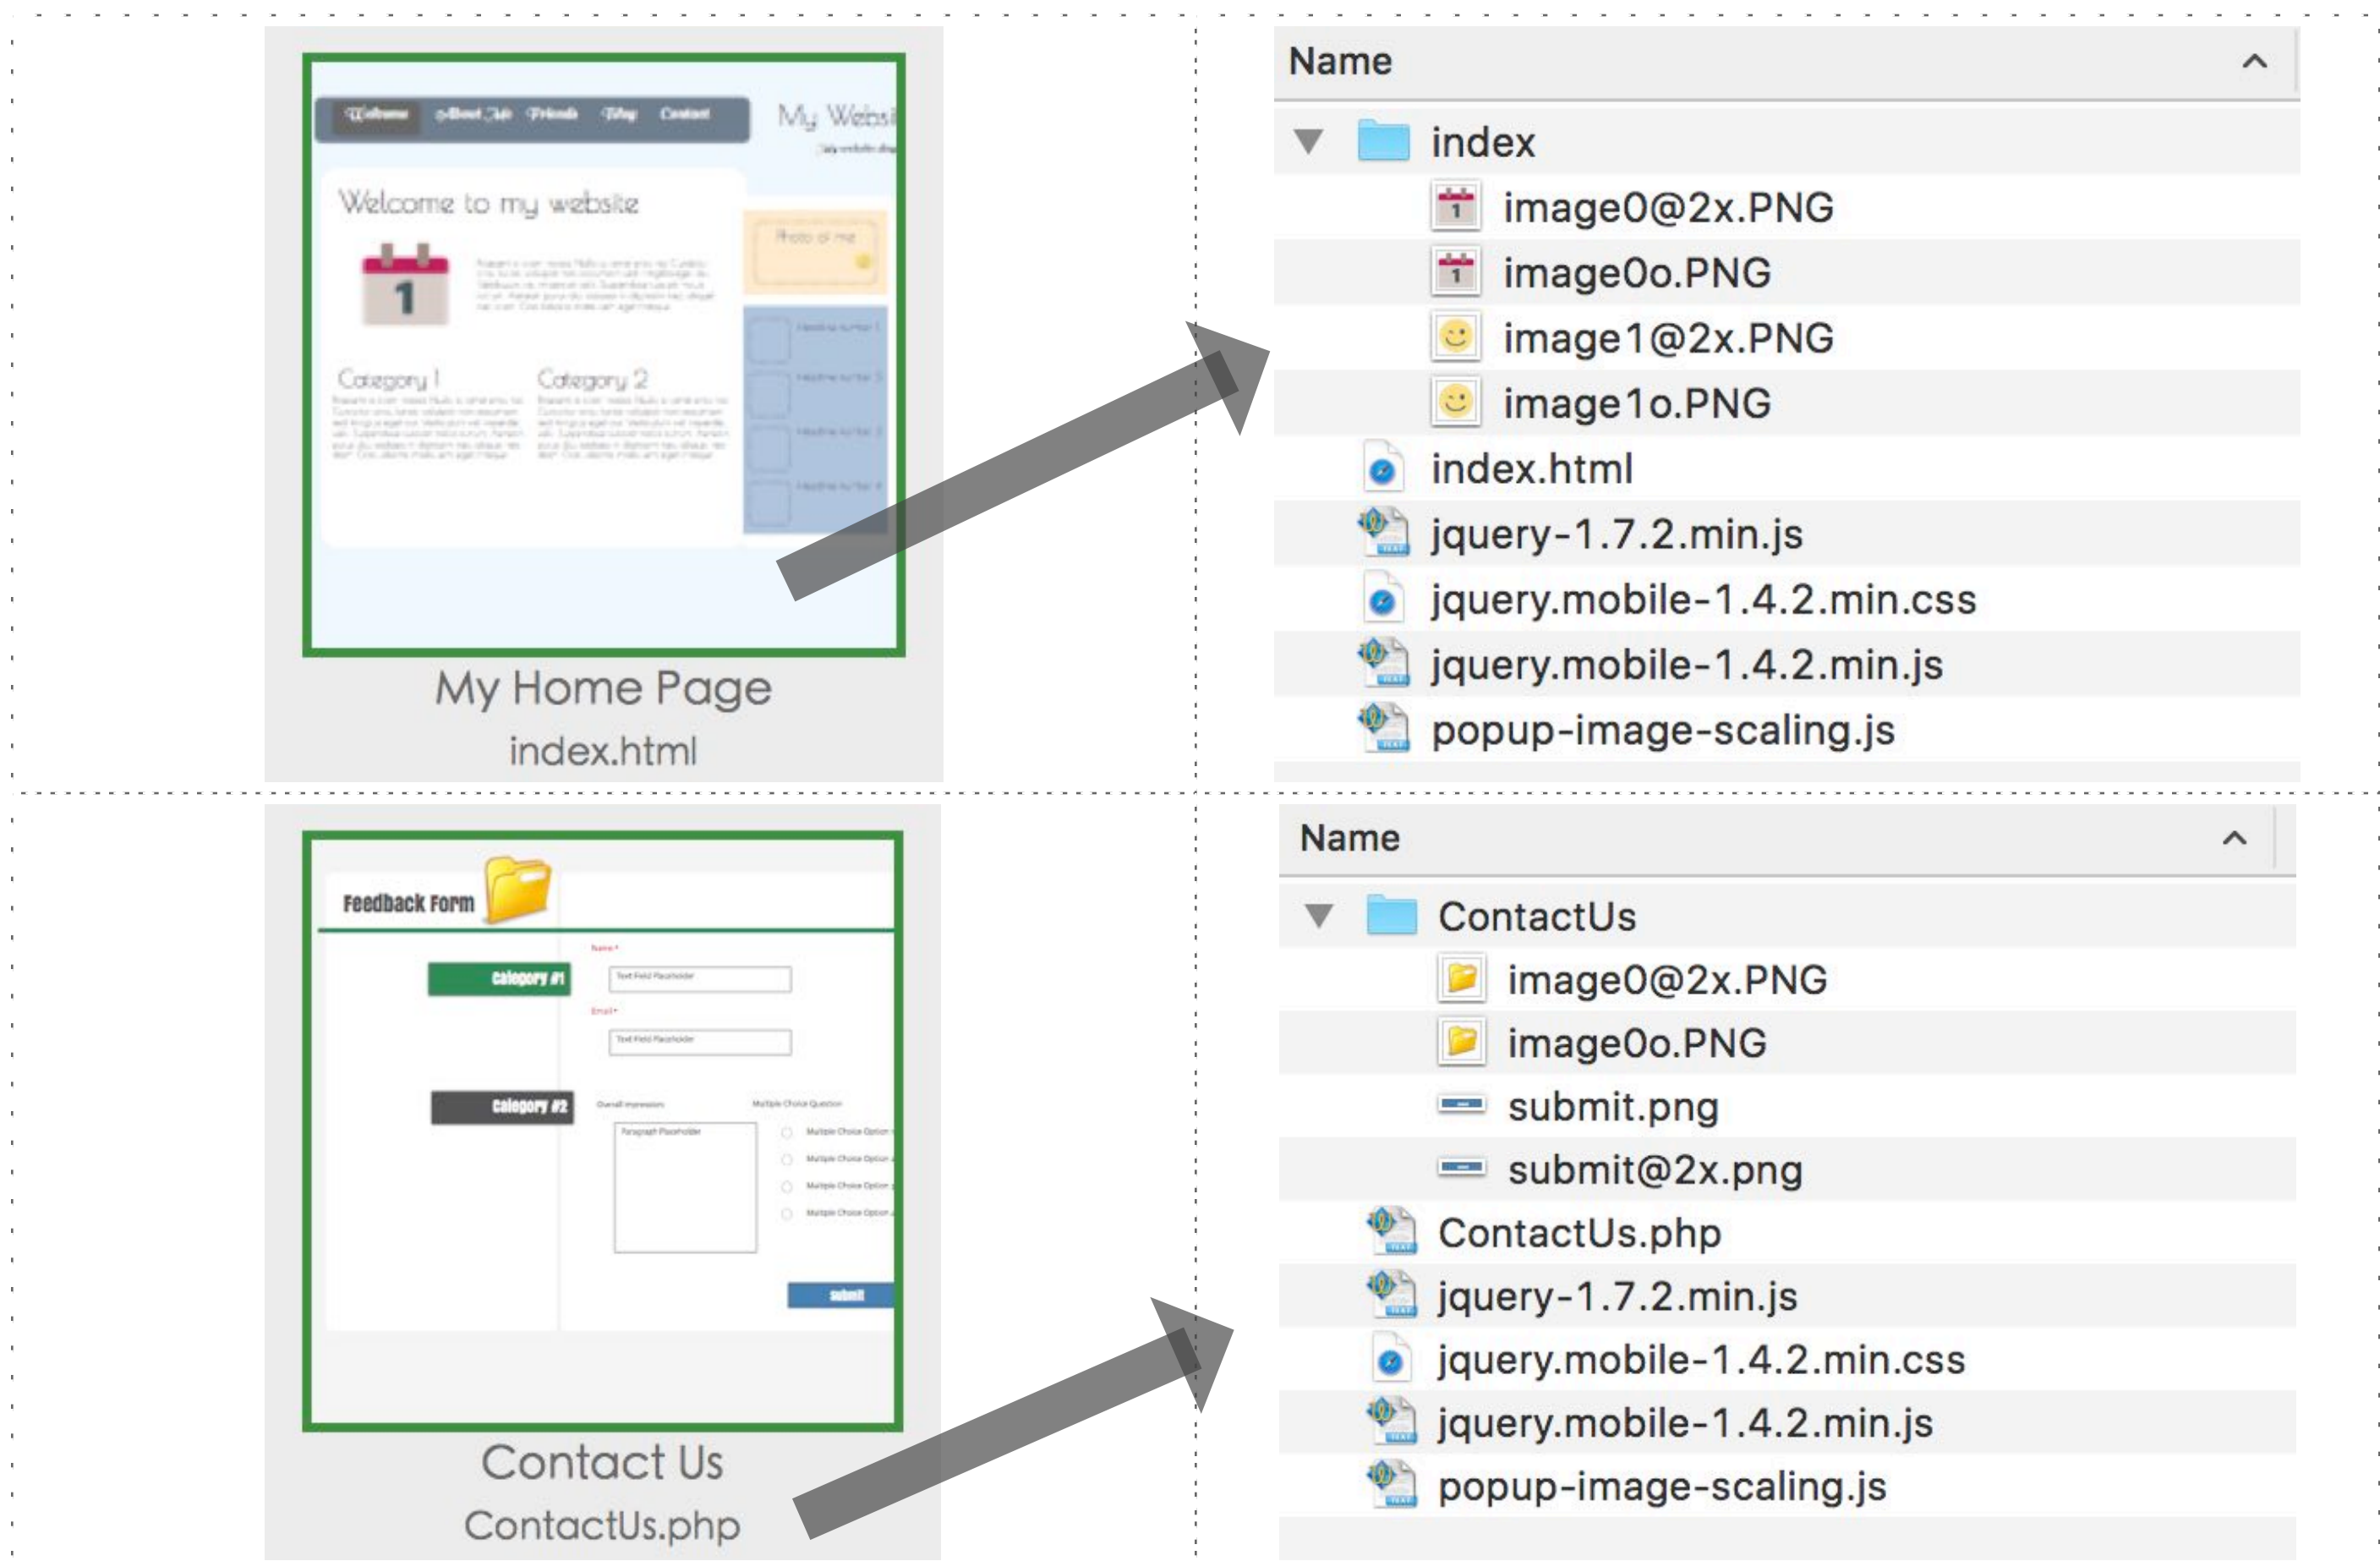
Welcome About Me Friends Blog Contact

My Websi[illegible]

Welcome to my website

1

Photo of me

Category 1

Category 2

My Home Page

index.html

Name

index

image0@2x.PNG

image0o.PNG

image1@2x.PNG

image1o.PNG

index.html

jquery-1.7.2.min.js

jquery.mobile-1.4.2.min.css

jquery.mobile-1.4.2.min.js

popup-image-scaling.js

Feedback Form

Category #1

Text Field Placeholder

Text Field Placeholder

Category #2

Paragraph Placeholder

submit

Contact Us

ContactUs.php

Name

ContactUs

image0@2x.PNG

image0o.PNG

submit.png

submit@2x.png

ContactUs.php

jquery-1.7.2.min.js

jquery.mobile-1.4.2.min.css

jquery.mobile-1.4.2.min.js

popup-image-scaling.js